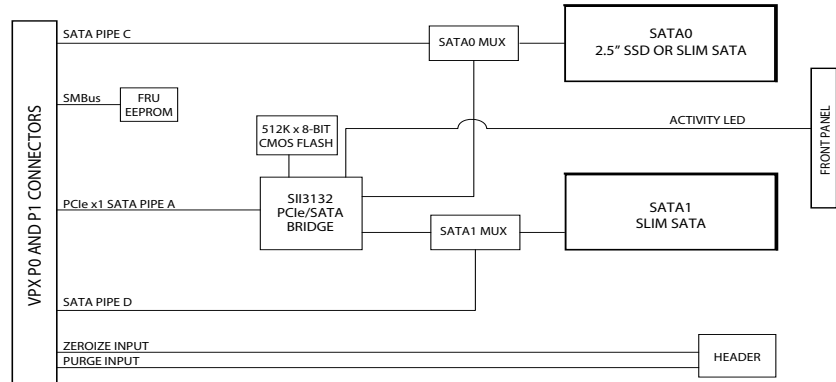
VPX P0 AND P1 CONNECTORS

SATA PIPE C

SATA0 MUX

SATA0
2.5" SSD OR SLIM SATA

SMBus

FRU
EEPROM

512K x 8-BIT
CMOS FLASH

ACTIVITY LED

FRONT PANEL

PCIe x1 SATA PIPE A

SII3132
PCIe/SATA
BRIDGE

SATA1 MUX

SATA1
SLIM SATA

SATA PIPE D

ZEROIZE INPUT

PURGE INPUT

HEADER